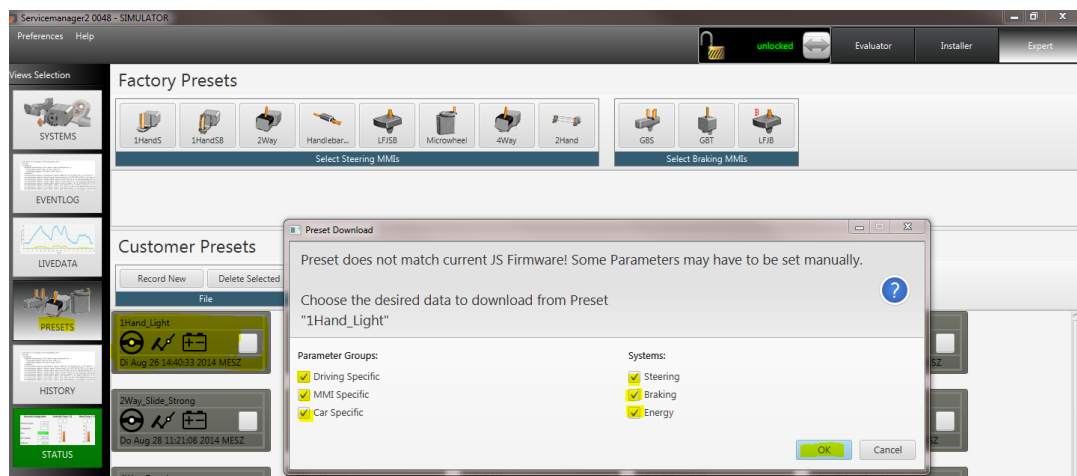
Servicemanager2 0048 - SIMULATOR

Preferences Help

unlocked

Evaluator

Installer

Expert

Views Selection

SYSTEMS

EVENTLOG

LIVEDATA

PRESETS

HISTORY

STATUS

Factory Presets

1HandS

1HandSB

2Way

Handlebar...

LFJSB

Microwheel

4Way

2Hand

Select Steering MMIs

GBS

GBT

LFJB

Select Braking MMIs

Customer Presets

Record New

Delete Selected

File

1Hand_Light

Di Aug 26 14:40:33 2014 MESZ

2Way_Slide_Strong

Do Aug 28 11:21:08 2014 MESZ

MESZ

MESZ

Preset Download

Preset does not match current JS Firmware! Some Parameters may have to be set manually.

Choose the desired data to download from Preset "1Hand_Light"

?

Parameter Groups:

Driving Specific

MMI Specific

Car Specific

Systems:

Steering

Braking

Energy

OK

Cancel